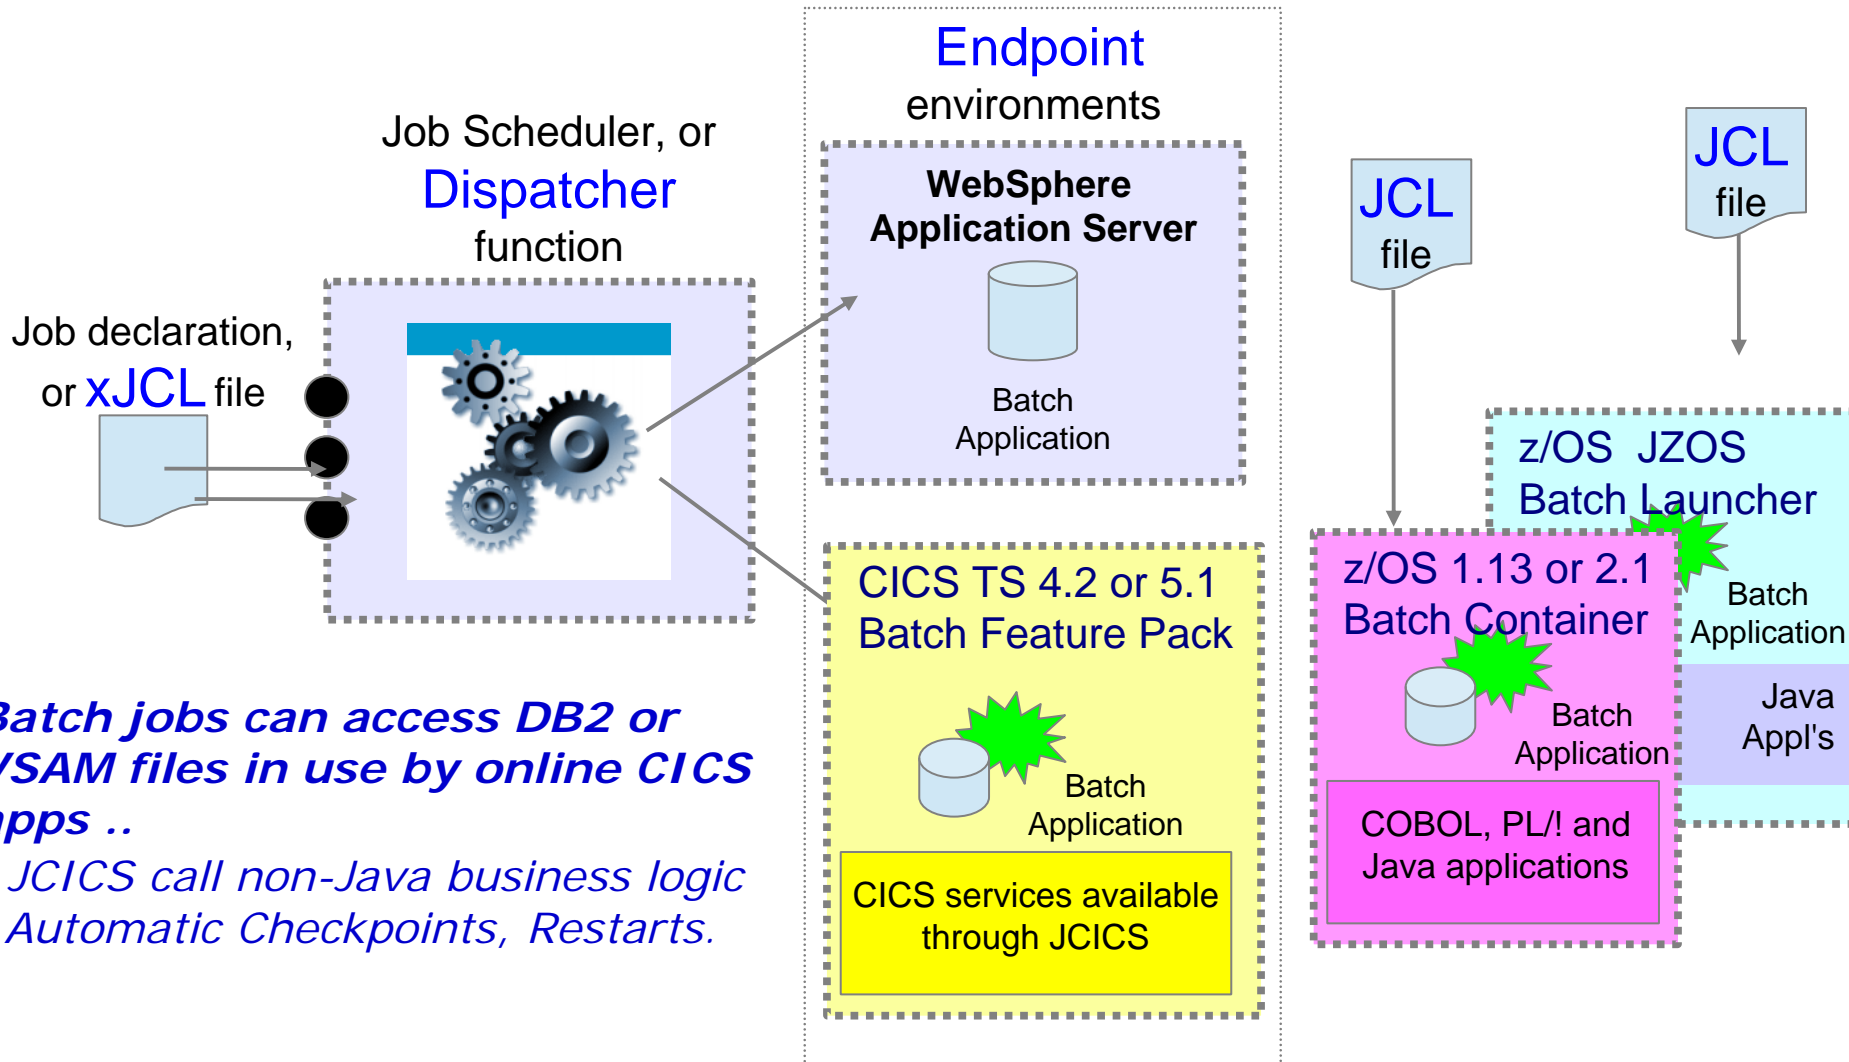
Job Scheduler, or
Dispatcher
function

Job declaration,
or xJCL file

Endpoint
environments

WebSphere
Application Server

Batch
Application

CICS TS 4.2 or 5.1
Batch Feature Pack

Batch
Application

CICS services available
through JCICS

JCL
file

JCL
file

z/OS JZOS
Batch Launcher

Batch
Application

Java
Appl's

z/OS 1.13 or 2.1
Batch Container

Batch
Application

COBOL, PL/! and
Java applications

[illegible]atch jobs can access DB2 or
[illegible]SAM files in use by online CICS
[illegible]pps ..
JCICS call non-Java business logic
Automatic Checkpoints, Restarts.